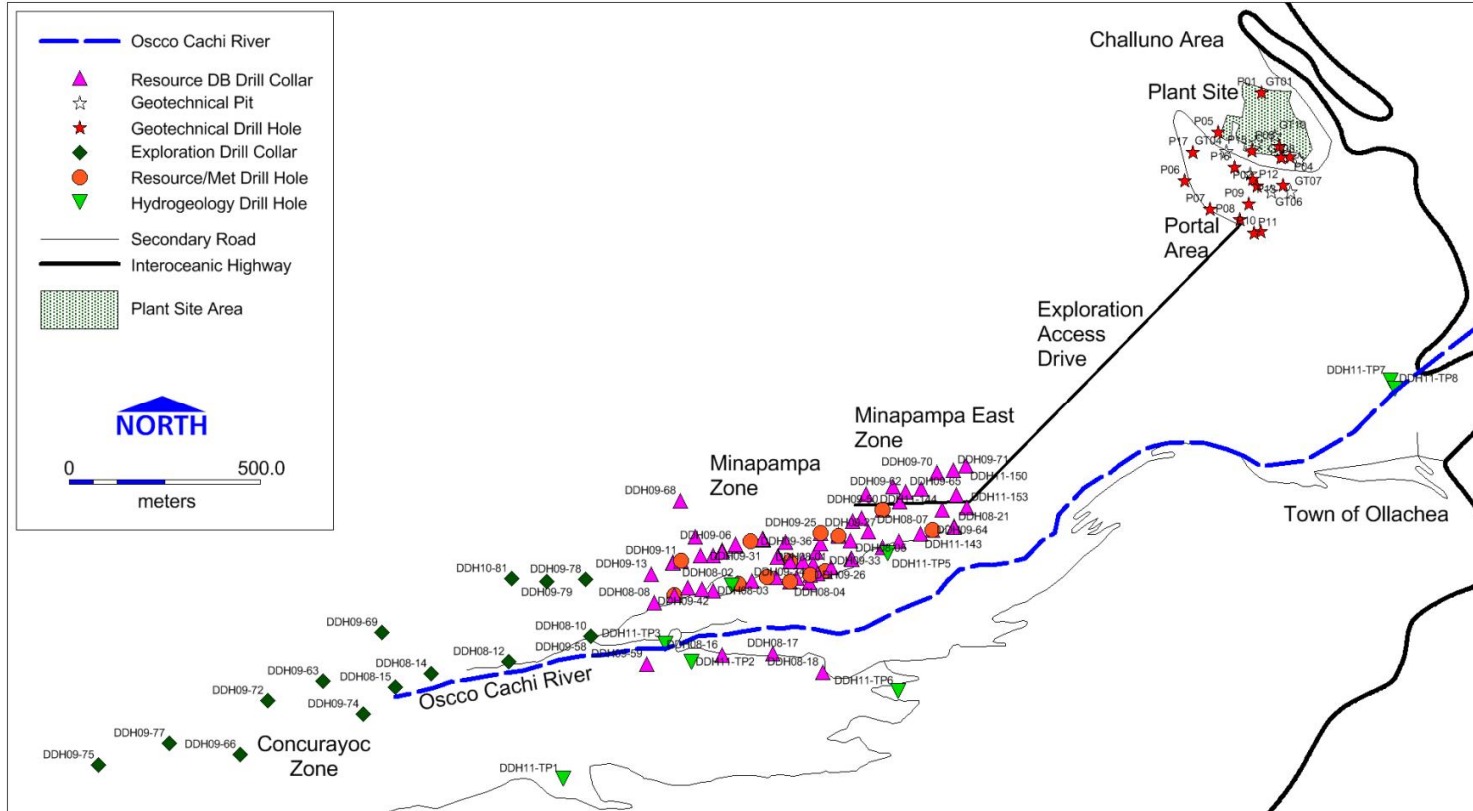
Oscco Cachi River
Resource DB Drill Collar
Geotechnical Pit
Geotechnical Drill Hole
Exploration Drill Collar
Resource/Met Drill Hole
Hydrogeology Drill Hole
Secondary Road
Interoceanic Highway
Plant Site Area

NORTH

0 500.0
meters

Challuno Area
Plant Site
P01 GT01
P05
P17 GT04
P16
P06
P12
GT07
P07 P08
P09
GT06
P04
P10 P11
Portal Area

Exploration Access Drive

DDH11-TP7 DDH11-TP8

Minapampa East Zone
DDH09-70 DDH09-71
DDH09-62 DDH09-65
DDH11-150
DDH11-153
DDH08-07
DDH08-21
DDH09-64
DDH11-143
DDH11-TP5

Town of Ollachea

Minapampa Zone
DDH09-68
DDH09-25
DDH09-06
DDH09-36
DDH09-11
DDH09-31
DDH09-13
DDH08-02
DDH09-33
DDH09-26
DDH08-08
DDH08-03
DDH08-04
DDH09-42

DDH10-81
DDH09-78
DDH09-79
DDH08-10
DDH09-69
DDH08-12
DDH09-58
DDH11-TP3
DDH08-16
DDH09-59
DDH08-17
DDH11-TP2
DDH08-18
DDH11-TP6
DDH09-63
DDH08-14
DDH08-15
DDH09-72
DDH09-74
Oscco Cachi River
DDH09-77
DDH09-66
DDH09-75
Concurayoc Zone
DDH11-TP1